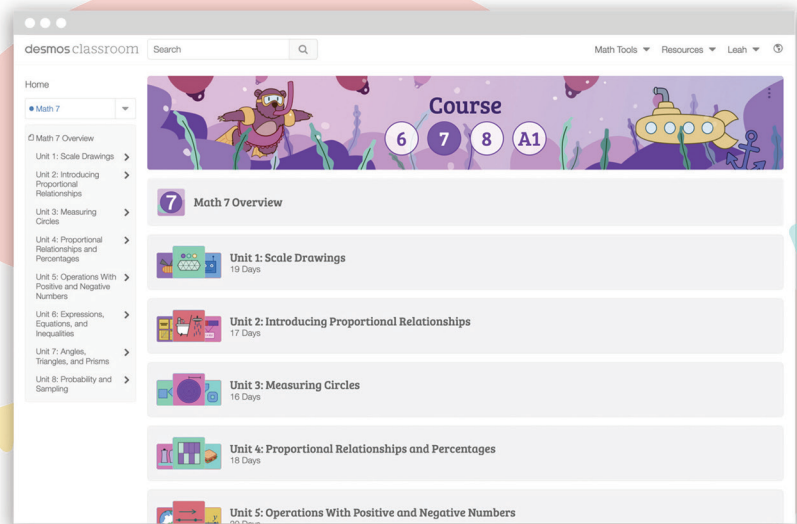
desmos classroom

Search

Math Tools Resources Leah

Home

Math 7

Math 7 Overview

Unit 1: Scale Drawings

Unit 2: Introducing Proportional Relationships

Unit 3: Measuring Circles

Unit 4: Proportional Relationships and Percentages

Unit 5: Operations With Positive and Negative Numbers

Unit 6: Expressions, Equations, and Inequalities

Unit 7: Angles, Triangles, and Prisms

Unit 8: Probability and Sampling

Course

6 7 8 A1

7 Math 7 Overview

Unit 1: Scale Drawings
19 Days

Unit 2: Introducing Proportional Relationships
17 Days

Unit 3: Measuring Circles
16 Days

Unit 4: Proportional Relationships and Percentages
18 Days

Unit 5: Operations With Positive and Negative Numbers
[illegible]